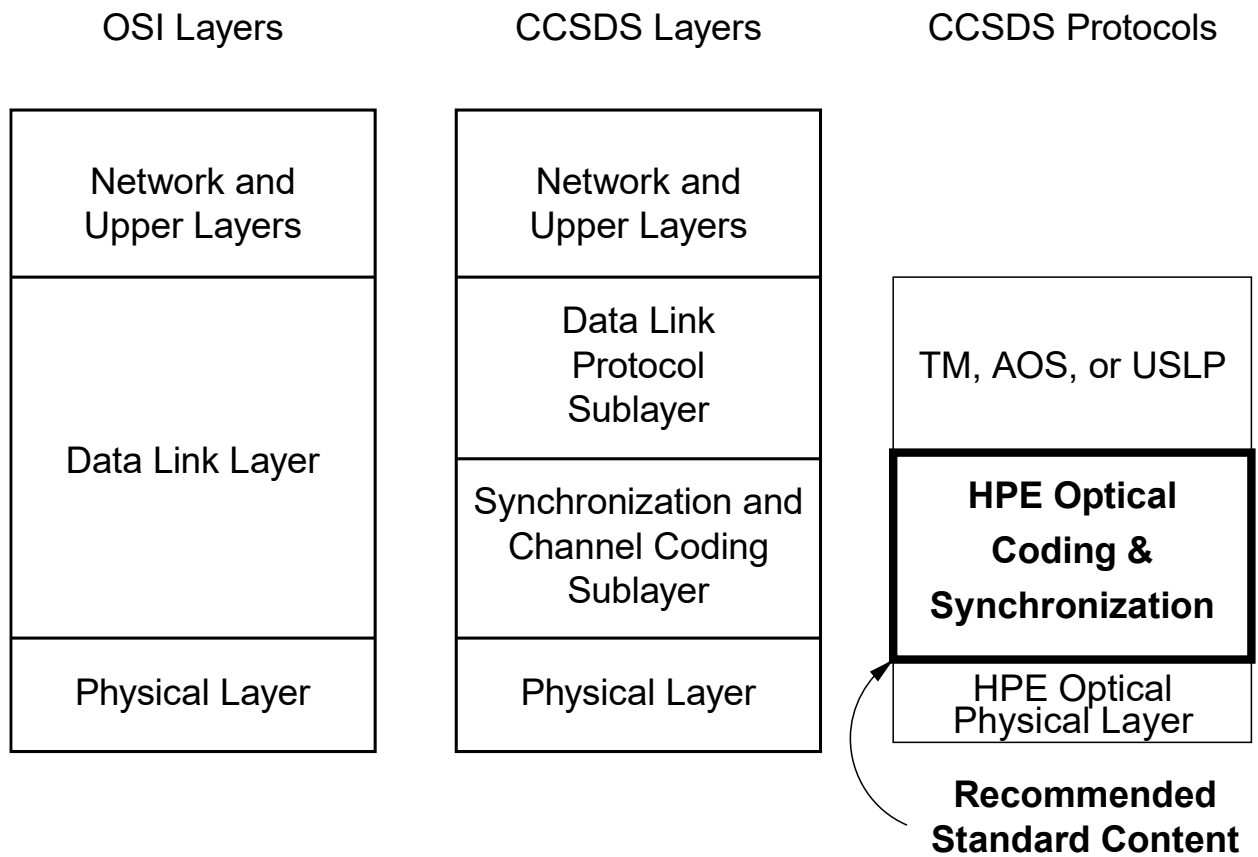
OSI Layers

CCSDS Layers

CCSDS Protocols

Network and Upper Layers

Data Link Layer

Physical Layer

Network and Upper Layers

Data Link Protocol Sublayer

Synchronization and Channel Coding Sublayer

Physical Layer

TM, AOS, or USLP

**HPE Optical Coding & Synchronization**

HPE Optical Physical Layer

**Recommended Standard Content**